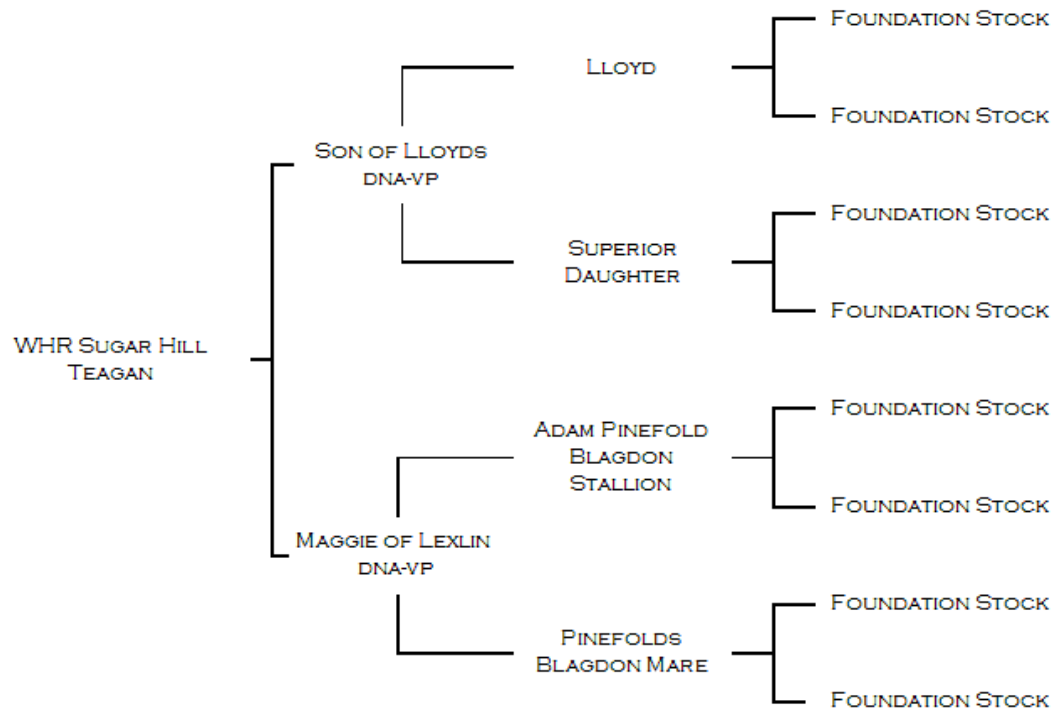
WHR Sugar Hill Teagan

Son of Lloyds
dna-vp

Lloyd

Foundation Stock

Foundation Stock

Superior Daughter

Foundation Stock

Foundation Stock

Maggie of Lexlin
dna-vp

Adam Pinefold Blagdon Stallion

Foundation Stock

Foundation Stock

Pinefolds Blagdon Mare

Foundation Stock

Foundation Stock